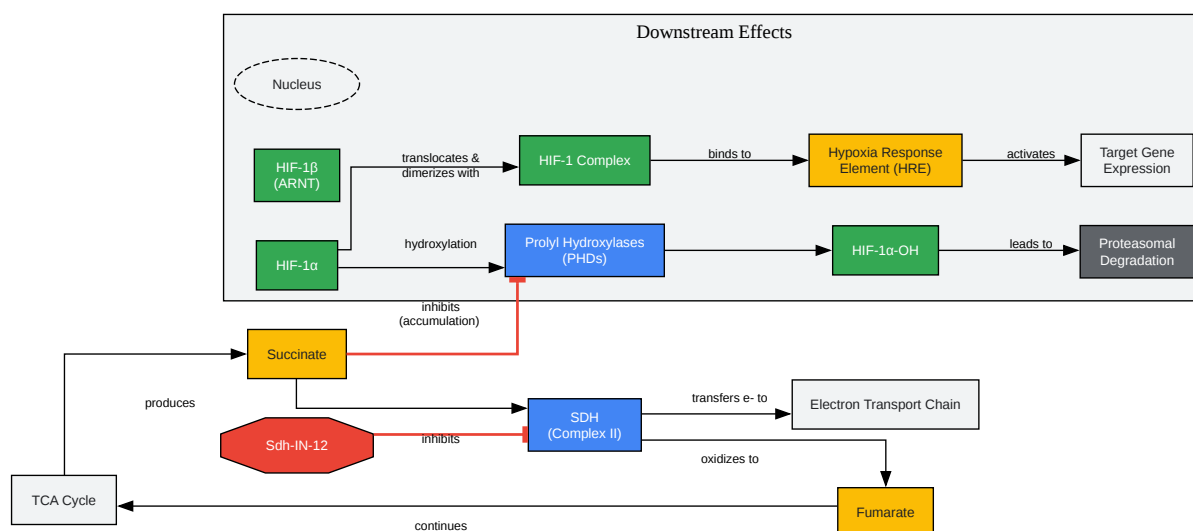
Downstream Effects

Nucleus

HIF-1β (ARNT)

translocates & dimerizes with

HIF-1 Complex

binds to

Hypoxia Response Element (HRE)

activates

Target Gene Expression

HIF-1α

hydroxylation

Prolyl Hydroxylases (PHDs)

HIF-1α-OH

leads to

Proteasomal Degradation

inhibits (accumulation)

Succinate

produces

SDH (Complex II)

transfers e- to

Electron Transport Chain

Sdh-IN-12

inhibits

oxidizes to

TCA Cycle

Fumarate

continues